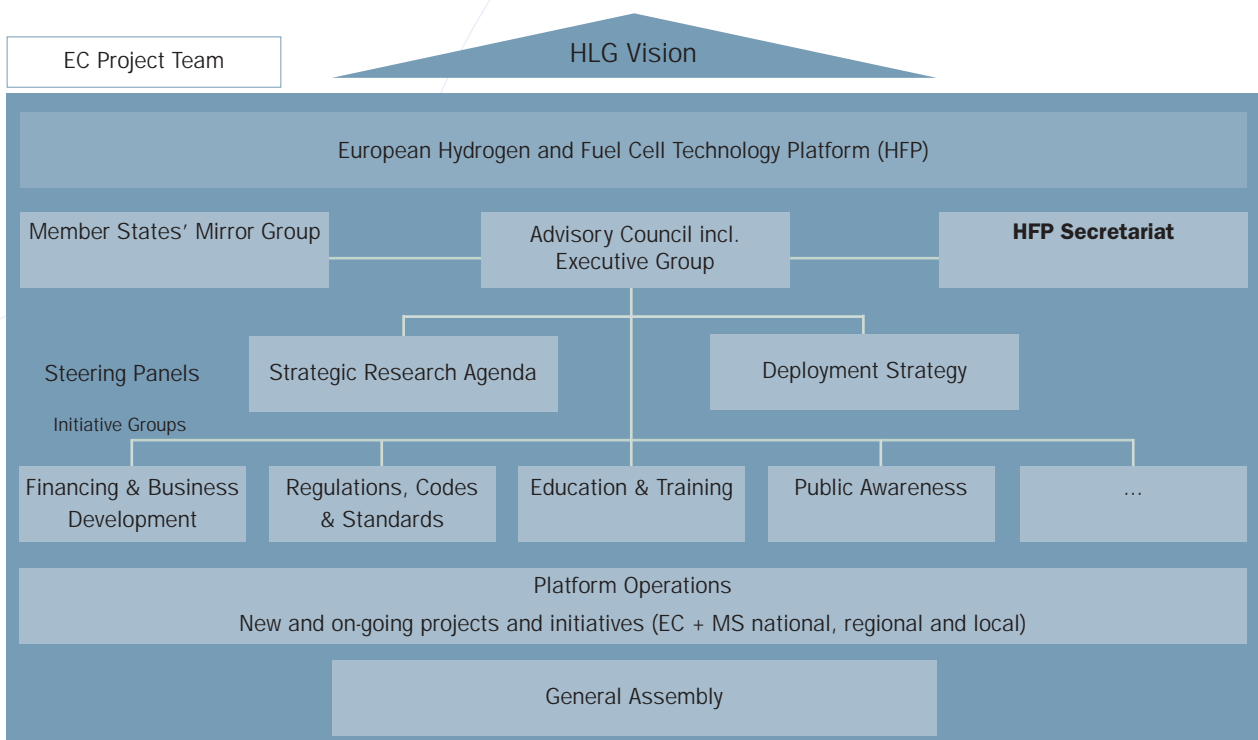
EC Project Team

HLG Vision

European Hydrogen and Fuel Cell Technology Platform (HFP)

Member States' Mirror Group

Advisory Council incl. Executive Group

HFP Secretariat

Steering Panels

Strategic Research Agenda

Deployment Strategy

Initiative Groups

Financing & Business Development

Regulations, Codes & Standards

Education & Training

Public Awareness

...

Platform Operations

New and on-going projects and initiatives (EC + MS national, regional and local)

General Assembly